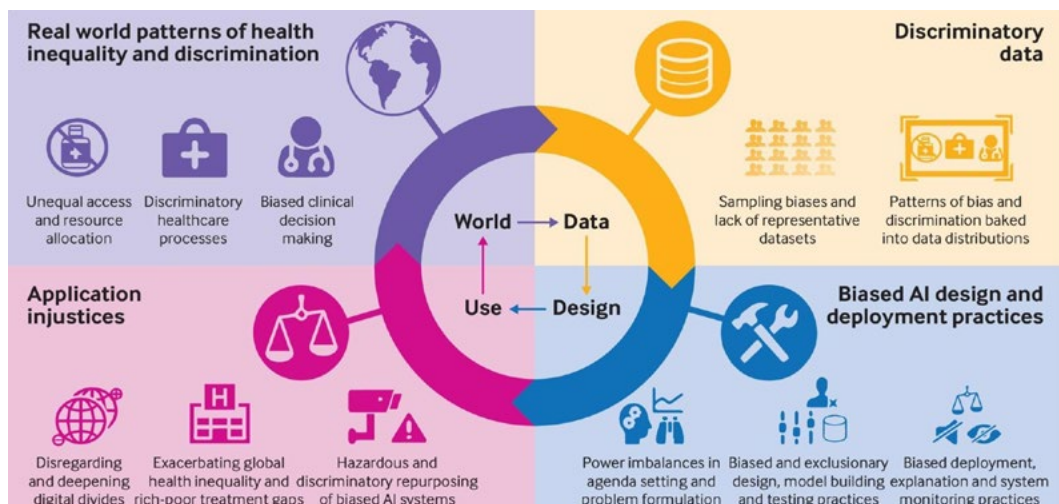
Real world patterns of health inequality and discrimination

Unequal access and resource allocation

Discriminatory healthcare processes

Biased clinical decision making

Discriminatory data

Sampling biases and lack of representative datasets

Patterns of bias and discrimination baked into data distributions

World

Data

Use

Design

Application injustices

Biased AI design and deployment practices

Disregarding and deepening digital divides

Exacerbating global health inequality and rich-poor treatment gaps

Hazardous and discriminatory repurposing of biased AI systems

Power imbalances in agenda setting and problem formulation

Biased and exclusionary design, model building and testing practices

Biased deployment, explanation and system monitoring practices